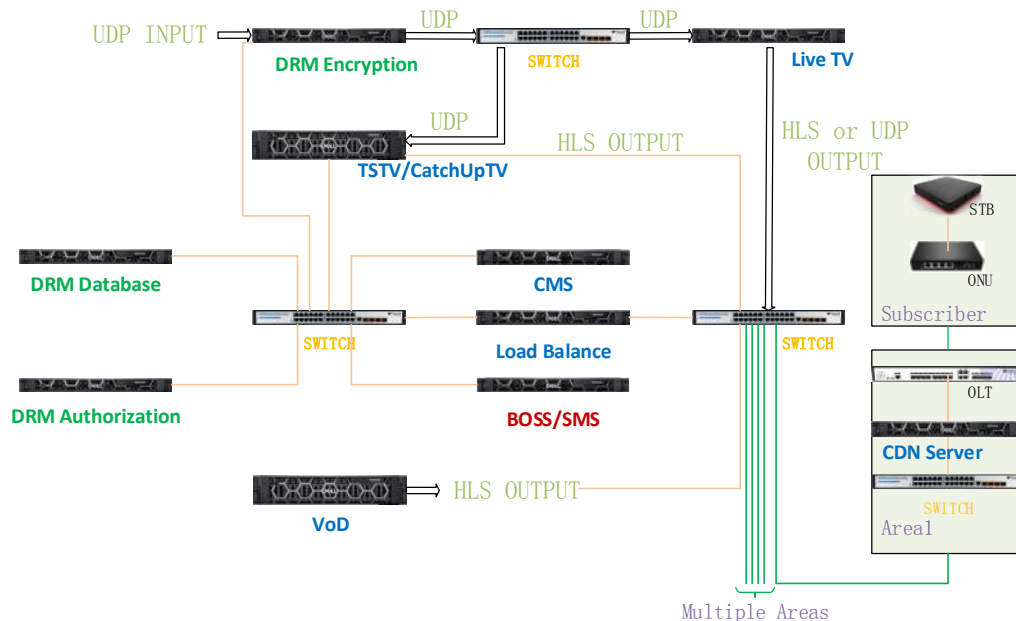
UDP INPUT
DRM Encryption
UDP
SWITCH
UDP
Live TV
UDP
TSTV/CatchUpTV
HLS OUTPUT
HLS or UDP OUTPUT
STB
ONU
Subscriber
DRM Database
CMS
SWITCH
Load Balance
SWITCH
DRM Authorization
BOSS/SMS
OLT
CDN Server
SWITCH
Area1
VoD
HLS OUTPUT
Multiple Areas